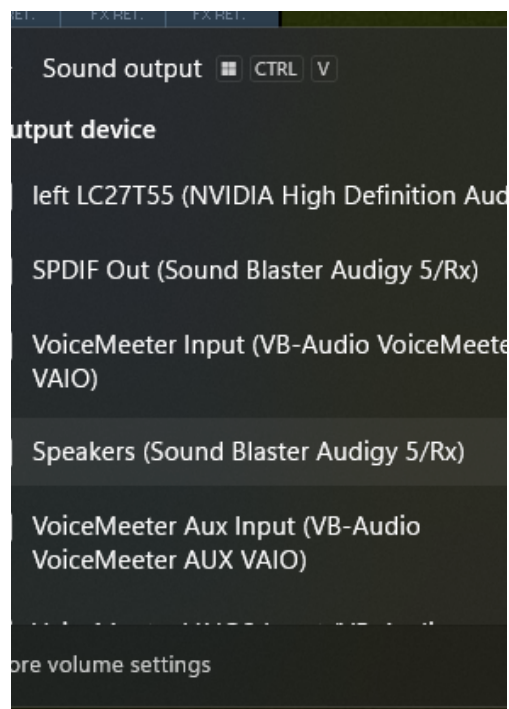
RET. FX RET. FX RET.

Sound output CTRL V

utput device

left LC27T55 (NVIDIA High Definition Aud

SPDIF Out (Sound Blaster Audigy 5/Rx)

VoiceMeeter Input (VB-Audio VoiceMeete VAIO)

Speakers (Sound Blaster Audigy 5/Rx)

VoiceMeeter Aux Input (VB-Audio VoiceMeeter AUX VAIO)

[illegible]

ore volume settings